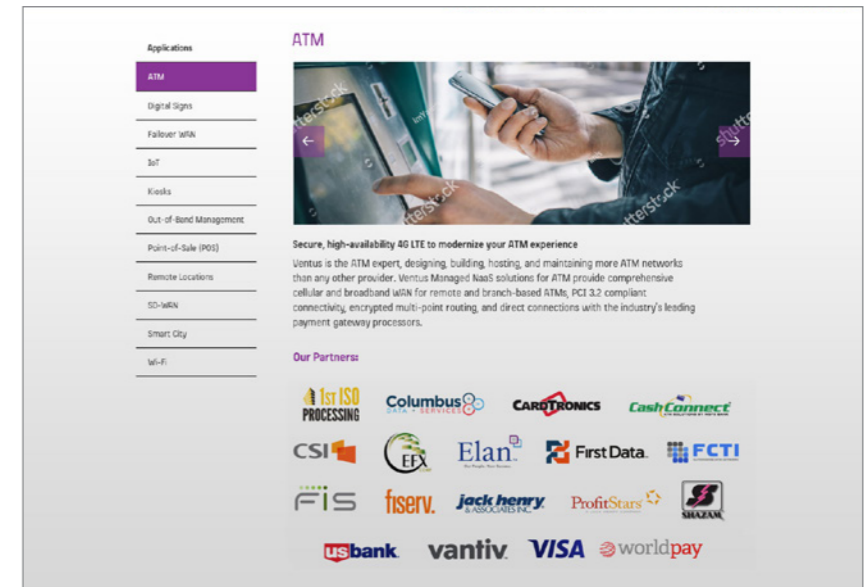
Applications

ATM

Digital Signs

Failover WAN

IoT

Kiosks

Out-of-Band Management

Point-of-Sale (POS)

Remote Locations

SD-WAN

Smart City

Wi-Fi

ATM

shutterstock

Secure, high-availability 4G LTE to modernize your ATM experience

Ventus is the ATM expert, designing, building, hosting, and maintaining more ATM networks than any other provider. Ventus Managed NaaS solutions for ATM provide comprehensive cellular and broadband WAN for remote and branch-based ATMs, PCI 3.2 compliant connectivity, encrypted multi-point routing, and direct connections with the industry's leading payment gateway processors.

Our Partners:

1st ISO PROCESSING

Columbus DATA + SERVICES

CARDTRONICS

CashConnect

CSI

EFX

Elan

First Data.

FCTI

FIS

fiserv.

jack henry & ASSOCIATES INC.

ProfitStars

SHAZAM

usbank

vantiv

VISA

worldpay